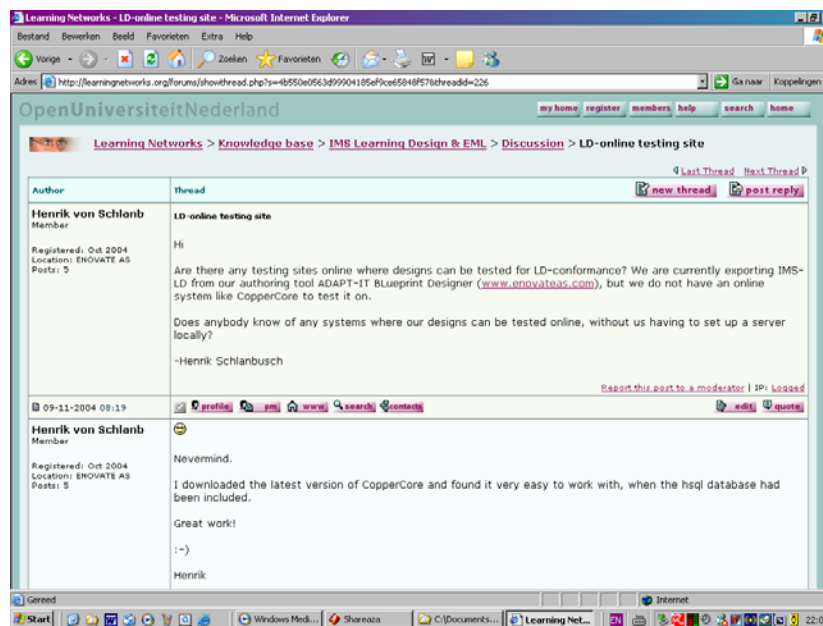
Learning Networks - LD-online testing site - Microsoft Internet Explorer

Bestand Bewerken Beeld Favorieten Extra Help

Vorige Zoeken Favorieten

Adres http://learningnetworks.org/forums/showthread.php?s=4b550e0563d99904185ef9ce65848f57&threadid=226 Ga naar Koppelingen

OpenUniversiteitNederland

my home register members help search home

Learning Networks > Knowledge base > IMS Learning Design & EML > Discussion > LD-online testing site

Last Thread Next Thread

Author Thread new thread post reply

Henrik von Schlanb
Member

Registered: Oct 2004
Location: ENOVATE AS
Posts: 5

LD-online testing site

Hi

Are there any testing sites online where designs can be tested for LD-conformance? We are currently exporting IMS-LD from our authoring tool ADAPT-IT BLueprint Designer (www.enovateas.com), but we do not have an online system like CopperCore to test it on.

Does anybody know of any systems where our designs can be tested online, without us having to set up a server locally?

-Henrik Schlanbusch

Report this post to a moderator | IP: Logged

09-11-2004 08:19 profile pm www search contacts edit quote

Henrik von Schlanb
Member

Registered: Oct 2004
Location: ENOVATE AS
Posts: 5

Nevermind.

I downloaded the latest version of CopperCore and found it very easy to work with, when the hsql database had been included.

Great work!

:-)

Henrik

Gereed Internet

Start Windows Medi... Shareaza C:\Documents... Learning Net... EN 22:0